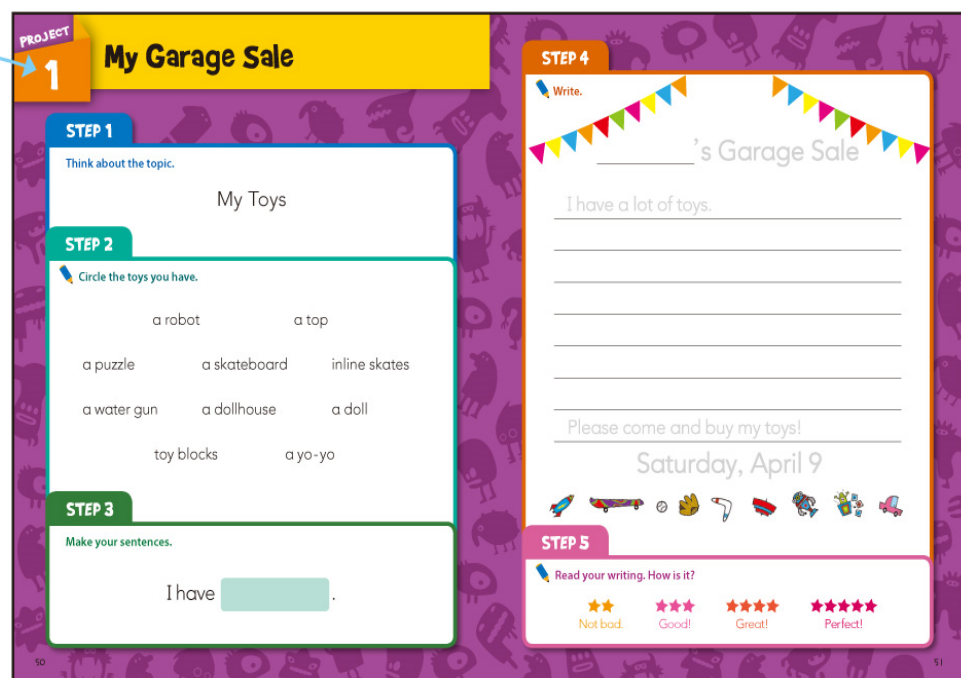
PROJECT 1

My Garage Sale

STEP 1

Think about the topic.

My Toys

STEP 2

Circle the toys you have.

a robot a top

a puzzle a skateboard inline skates

a water gun a dollhouse a doll

toy blocks a yo-yo

STEP 3

Make your sentences.

I have ______.

STEP 4

Write.

________'s Garage Sale

I have a lot of toys.

Please come and buy my toys!

Saturday, April 9

STEP 5

Read your writing. How is it?

Not bad. Good! Great! Perfect!

50

51